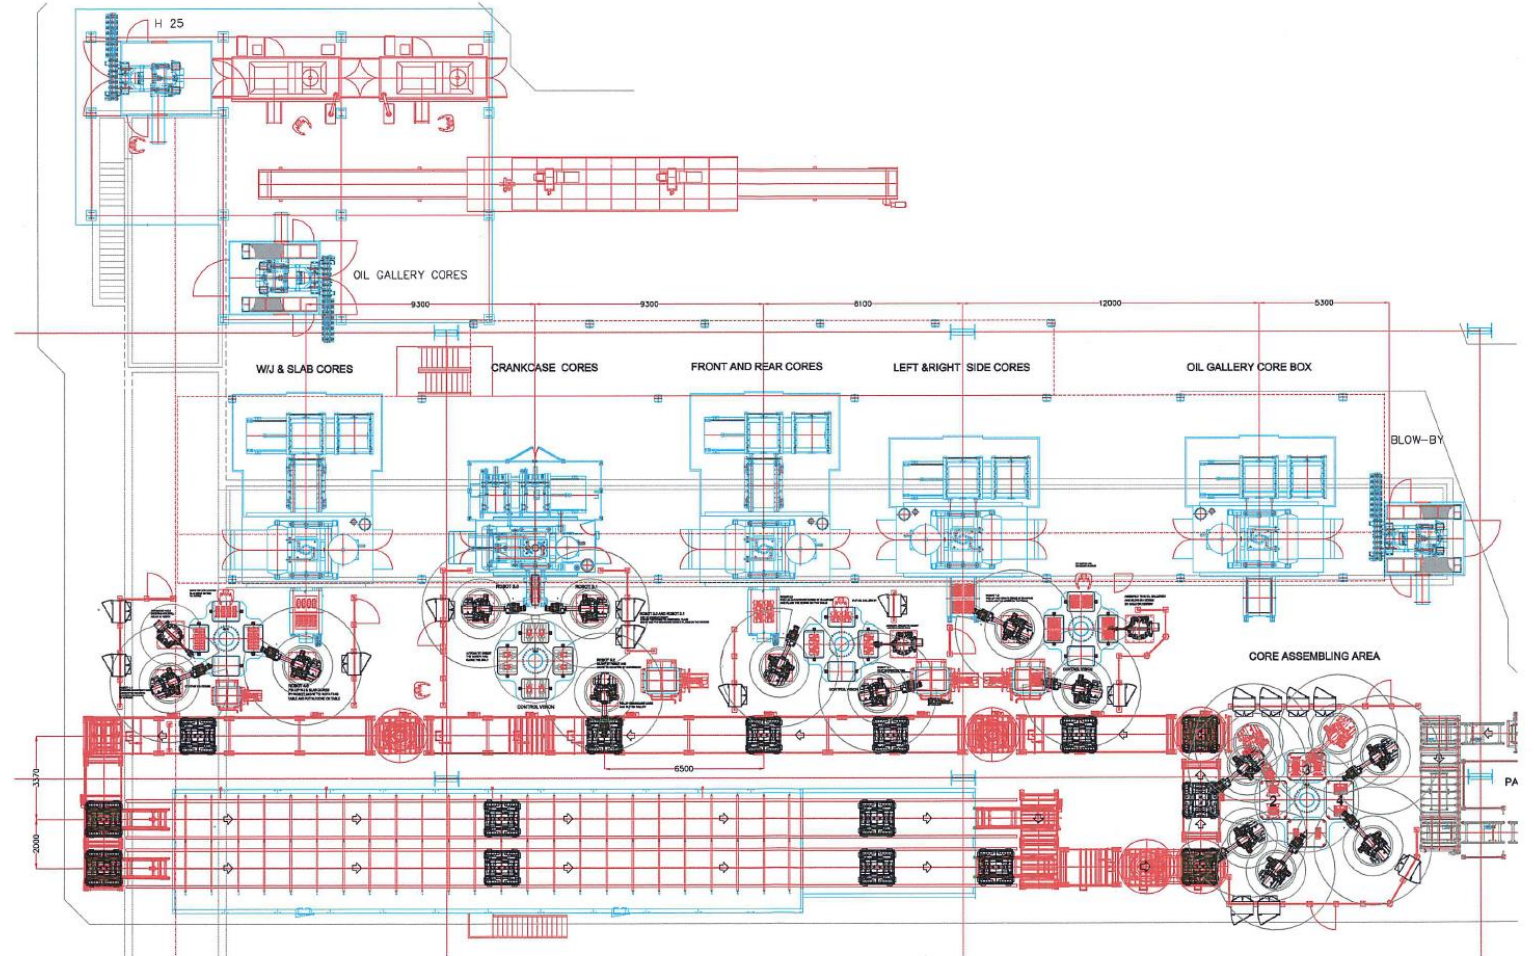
H 25

OIL GALLERY CORES

9300

9300

8100

12000

5300

W/J & SLAB CORES

CRANKCASE CORES

FRONT AND REAR CORES

LEFT &RIGHT SIDE CORES

OIL GALLERY CORE BOX

BLOW-BY

CONTROL VISION

CORE ASSEMBLING AREA

6500

3370

2000

1

2

3

4

PA